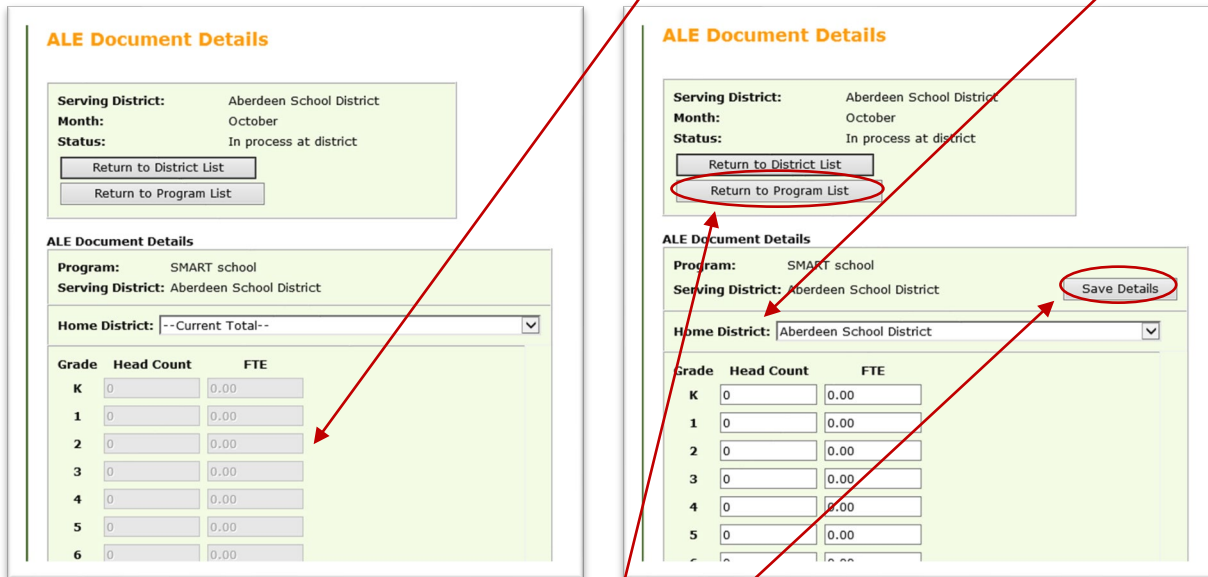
ALE Document Details

Serving District: Aberdeen School District
Month: October
Status: In process at district

Return to District List
Return to Program List

ALE Document Details

Program: SMART school
Serving District: Aberdeen School District

Home District: --Current Total--

| Grade | Head Count | FTE |
|---|---|---|
| K | 0 | 0.00 |
| 1 | 0 | 0.00 |
| 2 | 0 | 0.00 |
| 3 | 0 | 0.00 |
| 4 | 0 | 0.00 |
| 5 | 0 | 0.00 |
| 6 | 0 | 0.00 |

ALE Document Details

Serving District: Aberdeen School District
Month: October
Status: In process at district

Return to District List
Return to Program List

ALE Document Details

Program: SMART school
Serving District: Aberdeen School District

Save Details

Home District: Aberdeen School District

| Grade | Head Count | FTE |
|---|---|---|
| K | 0 | 0.00 |
| 1 | 0 | 0.00 |
| 2 | 0 | 0.00 |
| 3 | 0 | 0.00 |
| 4 | 0 | 0.00 |
| 5 | 0 | 0.00 |
| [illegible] | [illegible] | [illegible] |